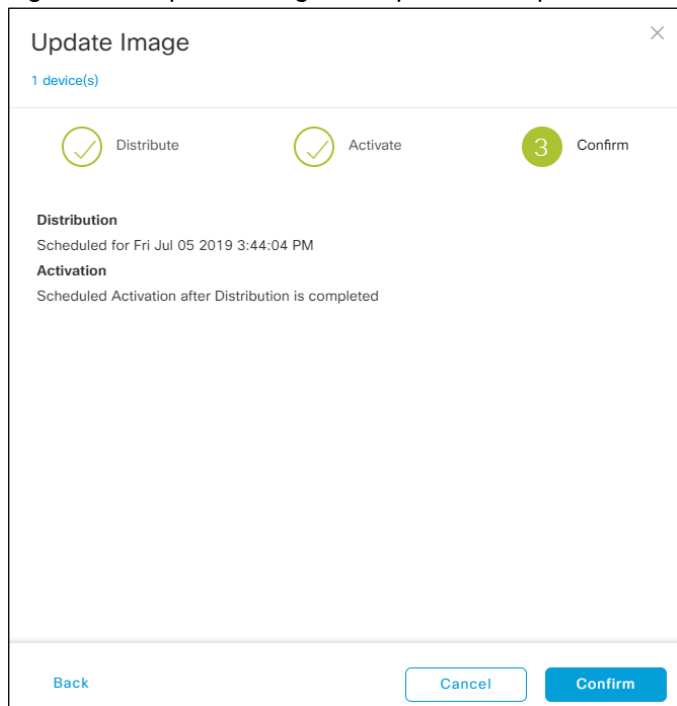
Update Image

1 device(s)

Distribute

Activate

3 Confirm

Distribution

Scheduled for Fri Jul 05 2019 3:44:04 PM

Activation

Scheduled Activation after Distribution is completed

Back

Cancel

Confirm